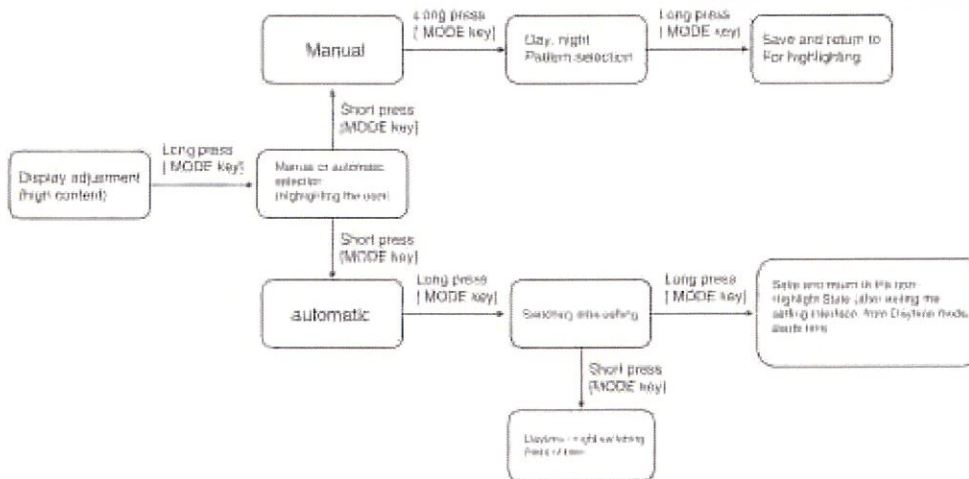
Manual

Long press
[ MODE key]

Day, night
Pattern selection

Long press
[ MODE key]

Save and return to
For highlighting

Short press
[MODE key]

Display adjustment
(high content)

Long press
[ MODE key]

Manual or automatic selection (highlighting the icon)

Short press
[MODE key]

automatic

Long press
[ MODE key]

Switching time setting

Long press
[ MODE key]

Save and return to the icon Highlight State (after exiting the setting interface, from Daytime mode, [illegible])

Short press
[MODE key]

Daytime - night switching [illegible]